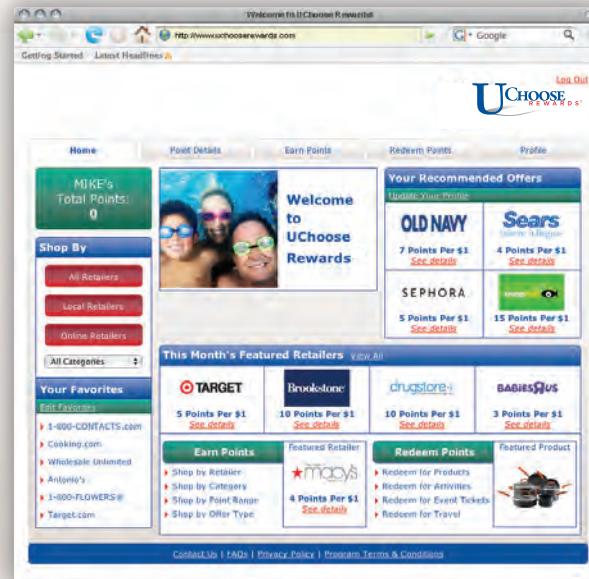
Welcome to UChoose Rewards!

http://www.uchooserewards.com

Google

Getting Started   Latest Headlines

Log Out

UCHOOSE REWARDS

Home | Point Details | Earn Points | Redeem Points | Profile

MIKE's Total Points: 0

Welcome to UChoose Rewards

Your Recommended Offers

Update Your Profile

OLD NAVY
7 Points Per $1
See details

Sears
4 Points Per $1
See details

SEPHORA
5 Points Per $1
See details

15 Points Per $1
See details

Shop By

All Retailers

Local Retailers

Online Retailers

All Categories

Your Favorites

Edit Favorites

1-800-CONTACTS.com

Cooking.com

Wholesale Unlimited

Antonio's

1-800-FLOWERS®

Target.com

This Month's Featured Retailers View All

TARGET
5 Points Per $1
See details

Brookstone
10 Points Per $1
See details

drugstore.com
10 Points Per $1
See details

BABIES R US
3 Points Per $1
See details

Earn Points

Shop by Retailer

Shop by Category

Shop by Point Range

Shop by Offer Type

Featured Retailer

macy's

4 Points Per $1
See details

Redeem Points

Redeem for Products

Redeem for Activities

Redeem for Event Tickets

Redeem for Travel

Featured Product

Contact Us | FAQs | Privacy Policy | Program Terms & Conditions